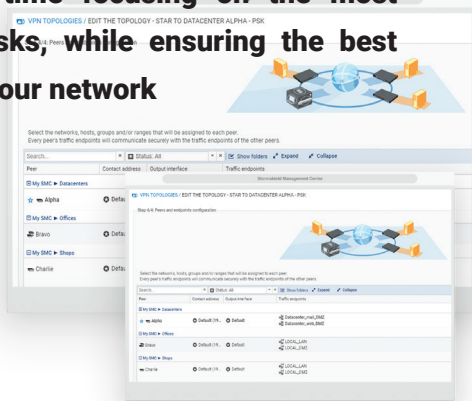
time focusing on the most
sks, while ensuring the best
our network

VPN TOPOLOGIES / EDIT THE TOPOLOGY - STAR TO DATACENTER ALPHA - PSK

4: Peers

Select the networks, hosts, groups and/or ranges that will be assigned to each peer.
Every peer's traffic endpoints will communicate securely with the traffic endpoints of the other peers.

Search... Status: All Show folders Expand Collapse

| Peer | Contact address | Output interface | Traffic endpoints |
|---|---|---|---|
| My SMC ► Datacenters | | | |
| Alpha | Defau | | |
| My SMC ► Offices | | | |
| Bravo | Defau | | |
| My SMC ► Shops | | | |
| Charlie | Defau | | |

VPN TOPOLOGIES / EDIT THE TOPOLOGY - STAR TO DATACENTER ALPHA - PSK

Step 4/4: Peers and endpoints configuration

Select the networks, hosts, groups and/or ranges that will be assigned to each peer.
Every peer's traffic endpoints will communicate securely with the traffic endpoints of the other peers.

Search... Status: All Show folders Expand Collapse

| Peer | Contact address | Output interface | Traffic endpoints |
|---|---|---|---|
| My SMC ► Datacenters | | | |
| Alpha | Default (19... | Default | Datacenter_mail_DMZ Datacenter_web_DMZ |
| My SMC ► Offices | | | |
| Bravo | Default (19... | Default | LOCAL_LAN LOCAL_DMZ |
| My SMC ► Shops | | | |
| Charlie | Default (19... | Default | LOCAL_LAN LOCAL_DMZ |